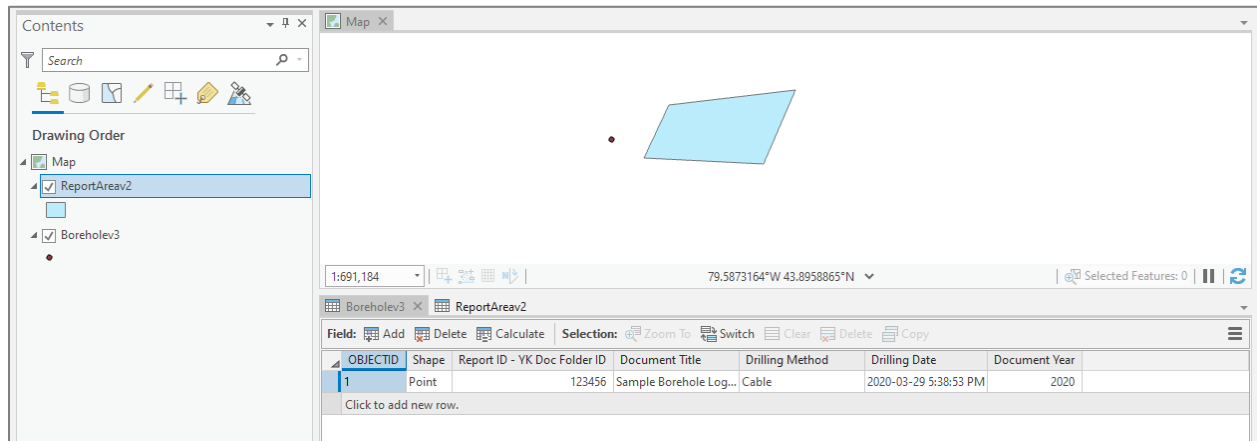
Contents

Search

Drawing Order

Map

ReportAreav2

Boreholev3

Map ×

1:691,184

79.5873164°W 43.8958865°N

Selected Features: 0

Boreholev3 × ReportAreav2

Field: Add Delete Calculate Selection: Zoom To Switch Clear Delete Copy

| OBJECTID | Shape | Report ID - YK Doc Folder ID | Document Title | Drilling Method | Drilling Date | Document Year |
|---|---|---|---|---|---|---|
| 1 | Point | 123456 | Sample Borehole Log... | Cable | 2020-03-29 5:38:53 PM | 2020 |

Click to add new row.